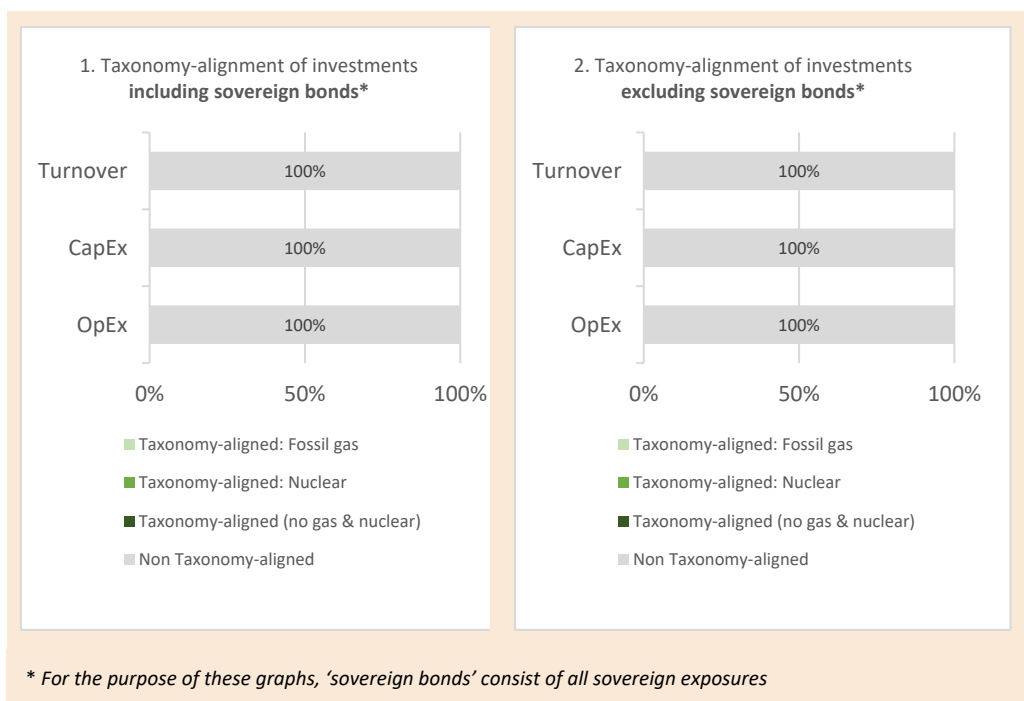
1. Taxonomy-alignment of investments **including sovereign bonds***

Turnover 100%

CapEx 100%

OpEx 100%

0% 50% 100%

Taxonomy-aligned: Fossil gas

Taxonomy-aligned: Nuclear

Taxonomy-aligned (no gas & nuclear)

Non Taxonomy-aligned

2. Taxonomy-alignment of investments **excluding sovereign bonds***

Turnover 100%

CapEx 100%

OpEx 100%

0% 50% 100%

Taxonomy-aligned: Fossil gas

Taxonomy-aligned: Nuclear

Taxonomy-aligned (no gas & nuclear)

Non Taxonomy-aligned

* *For the purpose of these graphs, 'sovereign bonds' consist of all sovereign exposures*